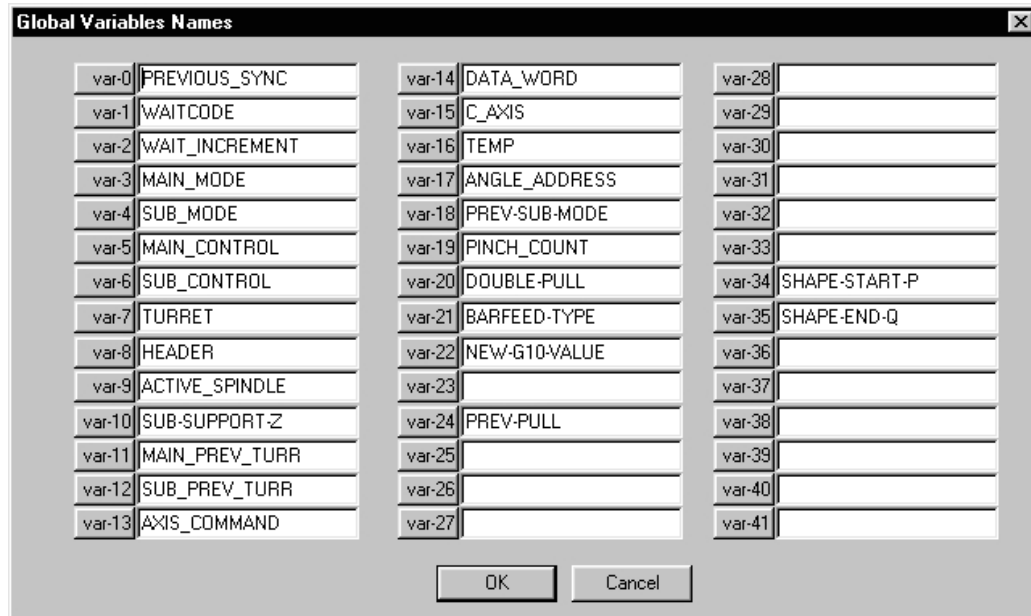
Global Variables Names

| | | | | | |
|---|---|---|---|---|---|
| var-0 | PREVIOUS_SYNC | var-14 | DATA_WORD | var-28 | |
| var-1 | WAITCODE | var-15 | C_AXIS | var-29 | |
| var-2 | WAIT_INCREMENT | var-16 | TEMP | var-30 | |
| var-3 | MAIN_MODE | var-17 | ANGLE_ADDRESS | var-31 | |
| var-4 | SUB_MODE | var-18 | PREV-SUB-MODE | var-32 | |
| var-5 | MAIN_CONTROL | var-19 | PINCH_COUNT | var-33 | |
| var-6 | SUB_CONTROL | var-20 | DOUBLE-PULL | var-34 | SHAPE-START-P |
| var-7 | TURRET | var-21 | BARFEED-TYPE | var-35 | SHAPE-END-Q |
| var-8 | HEADER | var-22 | NEW-G10-VALUE | var-36 | |
| var-9 | ACTIVE_SPINDLE | var-23 | | var-37 | |
| var-10 | SUB-SUPPORT-Z | var-24 | PREV-PULL | var-38 | |
| var-11 | MAIN_PREV_TURR | var-25 | | var-39 | |
| var-12 | SUB_PREV_TURR | var-26 | | var-40 | |
| var-13 | AXIS_COMMAND | var-27 | | var-41 | |

OK Cancel